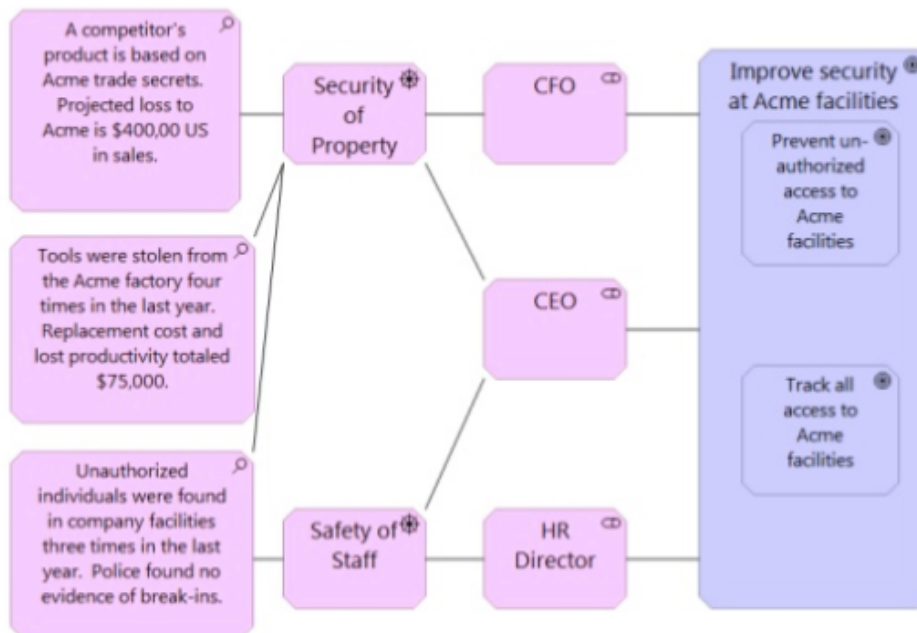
A competitor's product is based on Acme trade secrets. Projected loss to Acme is $400,00 US in sales.

Tools were stolen from the Acme factory four times in the last year. Replacement cost and lost productivity totaled $75,000.

Unauthorized individuals were found in company facilities three times in the last year. Police found no evidence of break-ins.

Security of Property

Safety of Staff

CFO

CEO

HR Director

Improve security at Acme facilities

Prevent unauthorized access to Acme facilities

Track all access to Acme facilities